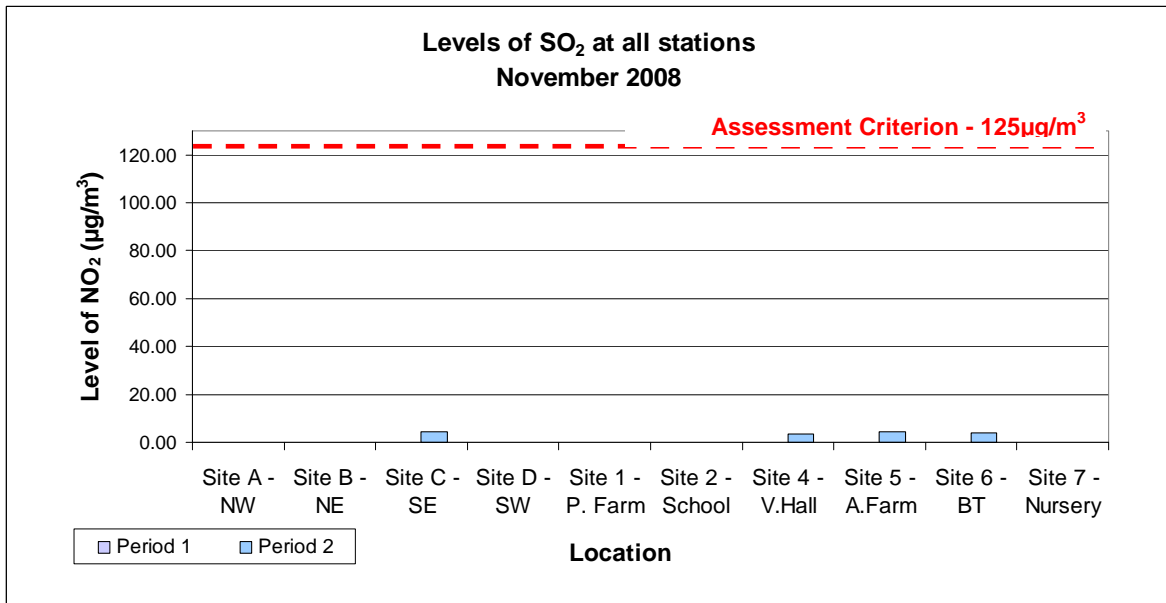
Levels of $SO_2$ at all stations
November 2008

Assessment Criterion - 125µg/m$^3$

Level of $NO_2$ (µg/m$^3$)

120.00
100.00
80.00
60.00
40.00
20.00
0.00

Site A - NW
Site B - NE
Site C - SE
Site D - SW
Site 1 - P. Farm
Site 2 - School
Site 4 - V.Hall
Site 5 - A.Farm
Site 6 - BT
Site 7 - Nursery

Period 1
Period 2

Location